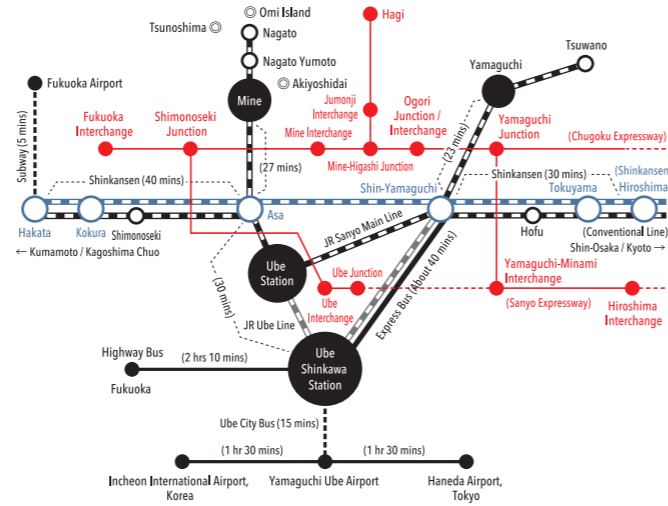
Omi Island
Tsunoshima
Nagato
Nagato Yumoto
Akiyoshidai
Hagi
Tsuwano
Fukuoka Airport
Mine
Yamaguchi
Jumonji Interchange
Ogori Junction / Interchange
Fukuoka Interchange
Shimonoseki Junction
Mine Interchange
Yamaguchi Junction
(Chugoku Expressway)
Subway (5 mins)
(27 mins)
Mine-Higashi Junction
(23 mins)
Shinkansen (40 mins)
Shin-Yamaguchi
Shinkansen (30 mins)
(Shinkansen)
Tokuyama
Hiroshima
Hakata
Kokura
Shimonoseki
Asa
JR Sanyo Main Line
Hofu
(Conventional Line)
← Kumamoto / Kagoshima Chuo
Shin-Osaka / Kyoto →
Ube Station
Ube Junction
Yamaguchi-Minami Interchange
(30 mins)
Ube Interchange
Express Bus (About 40 mins)
(Sanyo Expressway)
Hiroshima Interchange
JR Ube Line
Highway Bus
(2 hrs 10 mins)
Ube Shinkawa Station
Fukuoka
Ube City Bus (15 mins)
(1 hr 30 mins)
(1 hr 30 mins)
Incheon International Airport, Korea
Yamaguchi Ube Airport
Haneda Airport, Tokyo